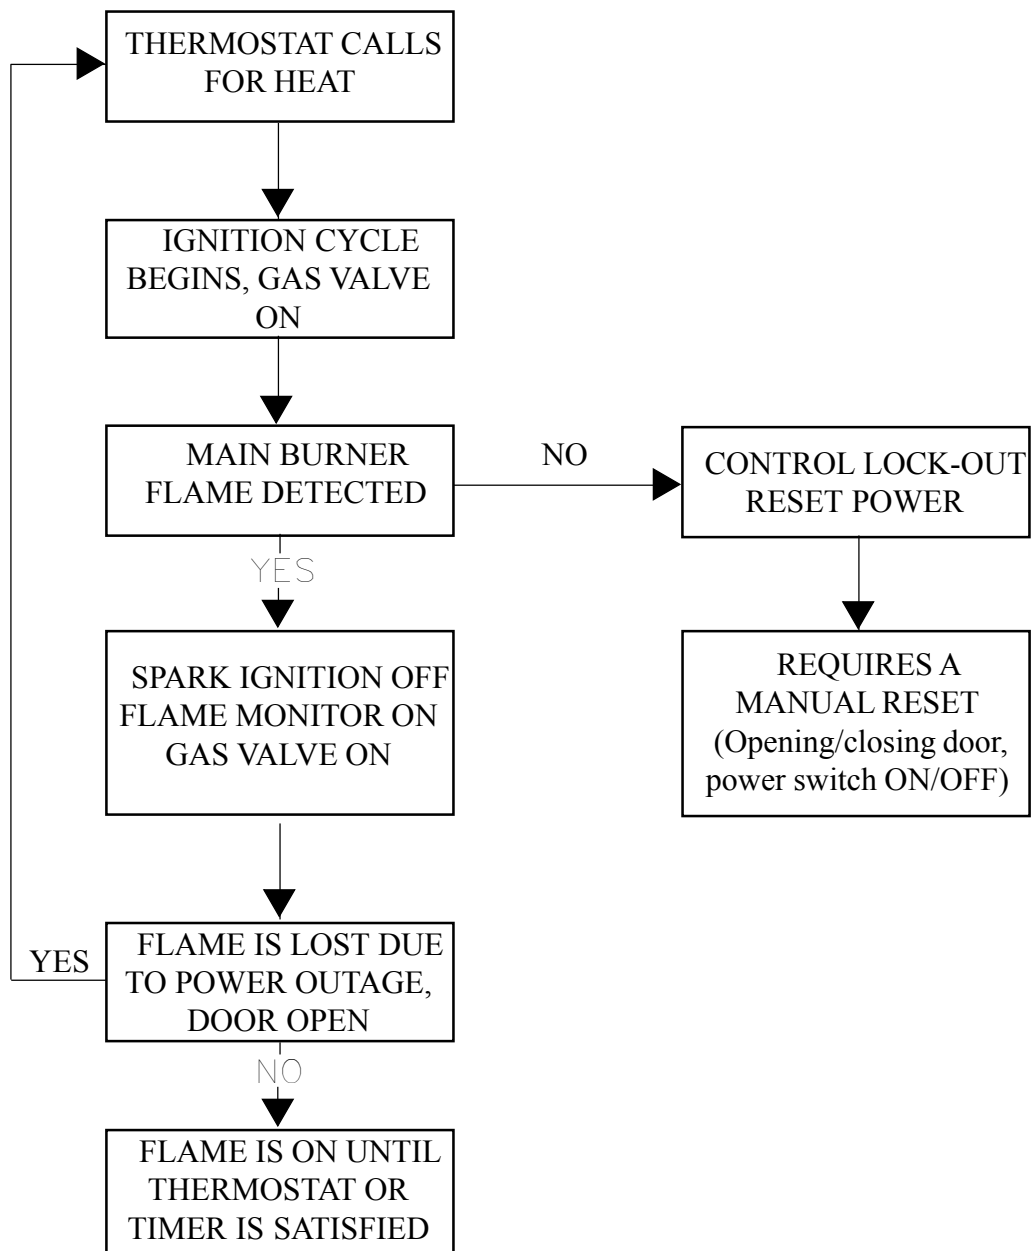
THERMOSTAT CALLS FOR HEAT

IGNITION CYCLE BEGINS, GAS VALVE ON

MAIN BURNER FLAME DETECTED

NO

CONTROL LOCK-OUT RESET POWER

YES

SPARK IGNITION OFF FLAME MONITOR ON GAS VALVE ON

REQUIRES A MANUAL RESET (Opening/closing door, power switch ON/OFF)

YES

FLAME IS LOST DUE TO POWER OUTAGE, DOOR OPEN

NO

FLAME IS ON UNTIL THERMOSTAT OR TIMER IS SATISFIED